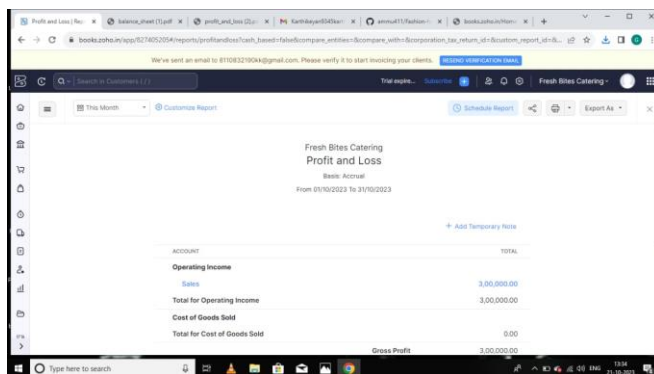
Profit and Loss | Rep × | balance_sheet (1).pdf × | profit_and_loss (2).p × | Karthikayan6045kar × | amnua411/Fashion × | books.zoho.in/Home × | +

books.zoho.in/app/827405205#/reports/profitandloss?cash_based=false&compare_entities=&compare_with=&corporation_tax_return_id=&custom_report_id=&...

We've sent an email to 8110832190kk@gmail.com. Please verify it to start invoicing your clients. RESEND VERIFICATION EMAIL

Search in Customers ( / )

Trial expire... Subscribe

Fresh Bites Catering

This Month

Customize Report

Schedule Report

Export As

Fresh Bites Catering

Profit and Loss

Basis: Accrual

From 01/10/2023 To 31/10/2023

+ Add Temporary Note

| ACCOUNT | TOTAL |
|---|---|
| Operating Income | |
| Sales | 3,00,000.00 |
| Total for Operating Income | 3,00,000.00 |
| Cost of Goods Sold | |
| Total for Cost of Goods Sold | 0.00 |
| Gross Profit | 3,00,000.00 |

Type here to search

ENG 13:34 21-10-2023